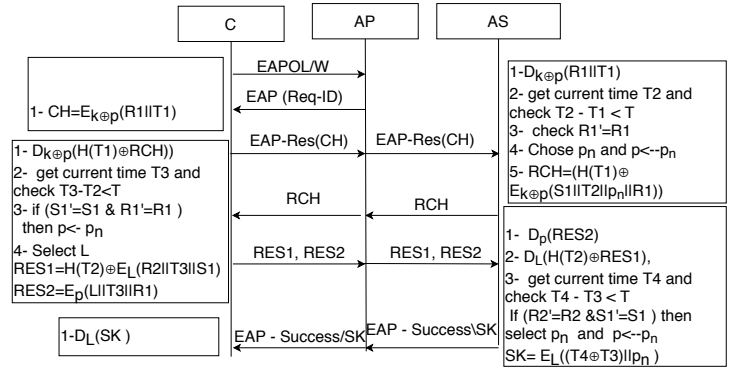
C

AP

AS

EAPOL/W

EAP (Req-ID)

1- CH=$E_{k\oplus p}$(R1||T1)

1-$D_{k\oplus p}$(R1||T1)
2- get current time T2 and check T2 - T1 < T
3- check R1'=R1
4- Chose $p_n$ and p<--$p_n$
5- RCH=(H(T1)$\oplus$ $E_{k\oplus p}$(S1||T2||$p_n$||R1))

EAP-Res(CH)

EAP-Res(CH)

1- $D_{k\oplus p}$(H(T1)$\oplus$RCH))
2- get current time T3 and check T3-T2<T
3- if (S1'=S1 & R1'=R1 ) then p<- $p_n$
4- Select L
RES1=H(T2)$\oplus$$E_L$(R2||T3||S1)
RES2=$E_p$(L||T3||R1)

RCH

RCH

RES1, RES2

RES1, RES2

1- $D_p$(RES2)
2- $D_L$(H(T2)$\oplus$RES1),
3- get current time T4 and check T4 - T3 < T
If (R2'=R2 &S1'=S1 ) then select $p_n$ and p<--$p_n$
SK= $E_L$((T4$\oplus$T3)||$p_n$ )

1-$D_L$(SK )

EAP - Success/SK

EAP - Success\SK